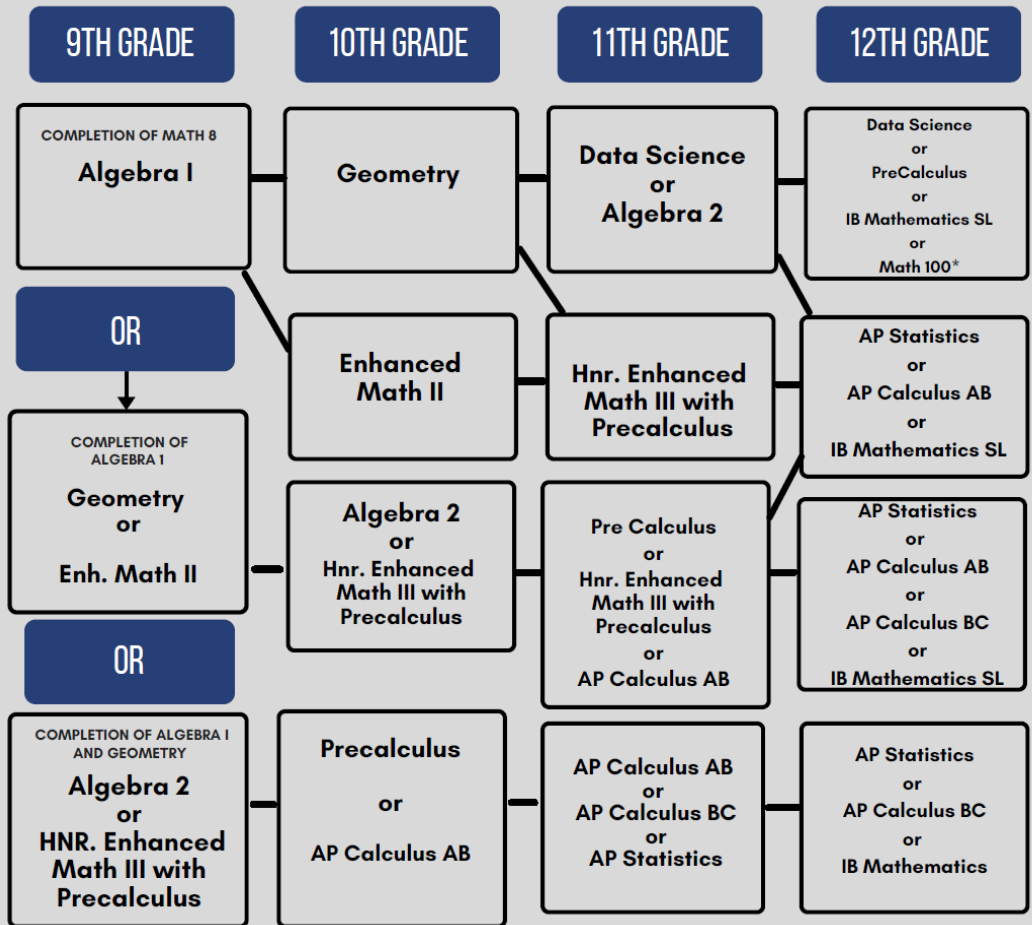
9TH GRADE

10TH GRADE

11TH GRADE

12TH GRADE

COMPLETION OF MATH 8
Algebra I

Geometry

Data Science
or
Algebra 2

Data Science
or
PreCalculus
or
IB Mathematics SL
or
Math 100*

OR

Enhanced Math II

Hnr. Enhanced Math III with Precalculus

AP Statistics
or
AP Calculus AB
or
IB Mathematics SL

COMPLETION OF ALGEBRA 1
Geometry
or
Enh. Math II

Algebra 2
or
Hnr. Enhanced Math III with Precalculus

Pre Calculus
or
Hnr. Enhanced Math III with Precalculus
or
AP Calculus AB

AP Statistics
or
AP Calculus AB
or
AP Calculus BC
or
IB Mathematics SL

OR

COMPLETION OF ALGEBRA I AND GEOMETRY
Algebra 2
or
HNR. Enhanced Math III with Precalculus

Precalculus
or
AP Calculus AB

AP Calculus AB
or
AP Calculus BC
or
AP Statistics

AP Statistics
or
AP Calculus BC
or
IB Mathematics